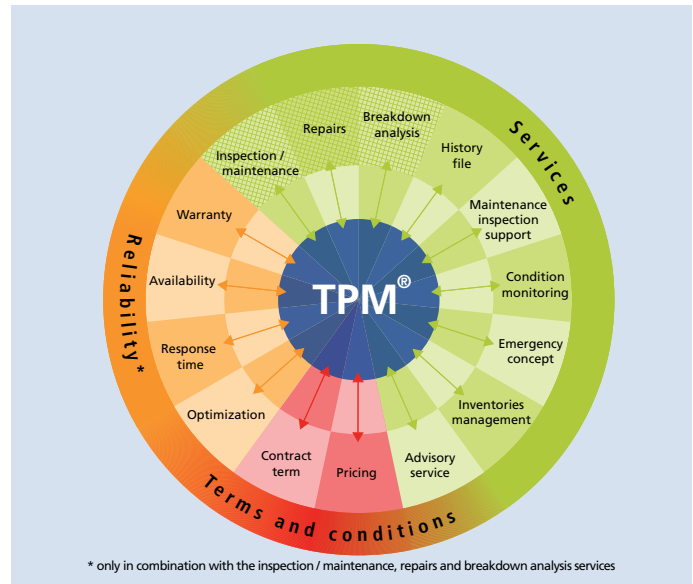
Services

Repairs

Breakdown analysis

History file

Maintenance inspection support

Condition monitoring

Emergency concept

Inventories management

Advisory service

Inspection / maintenance

Reliability*

Warranty

Availability

Response time

Optimization

Terms and conditions

Contract term

Pricing

TPM®

* only in combination with the inspection / maintenance, repairs and breakdown analysis services